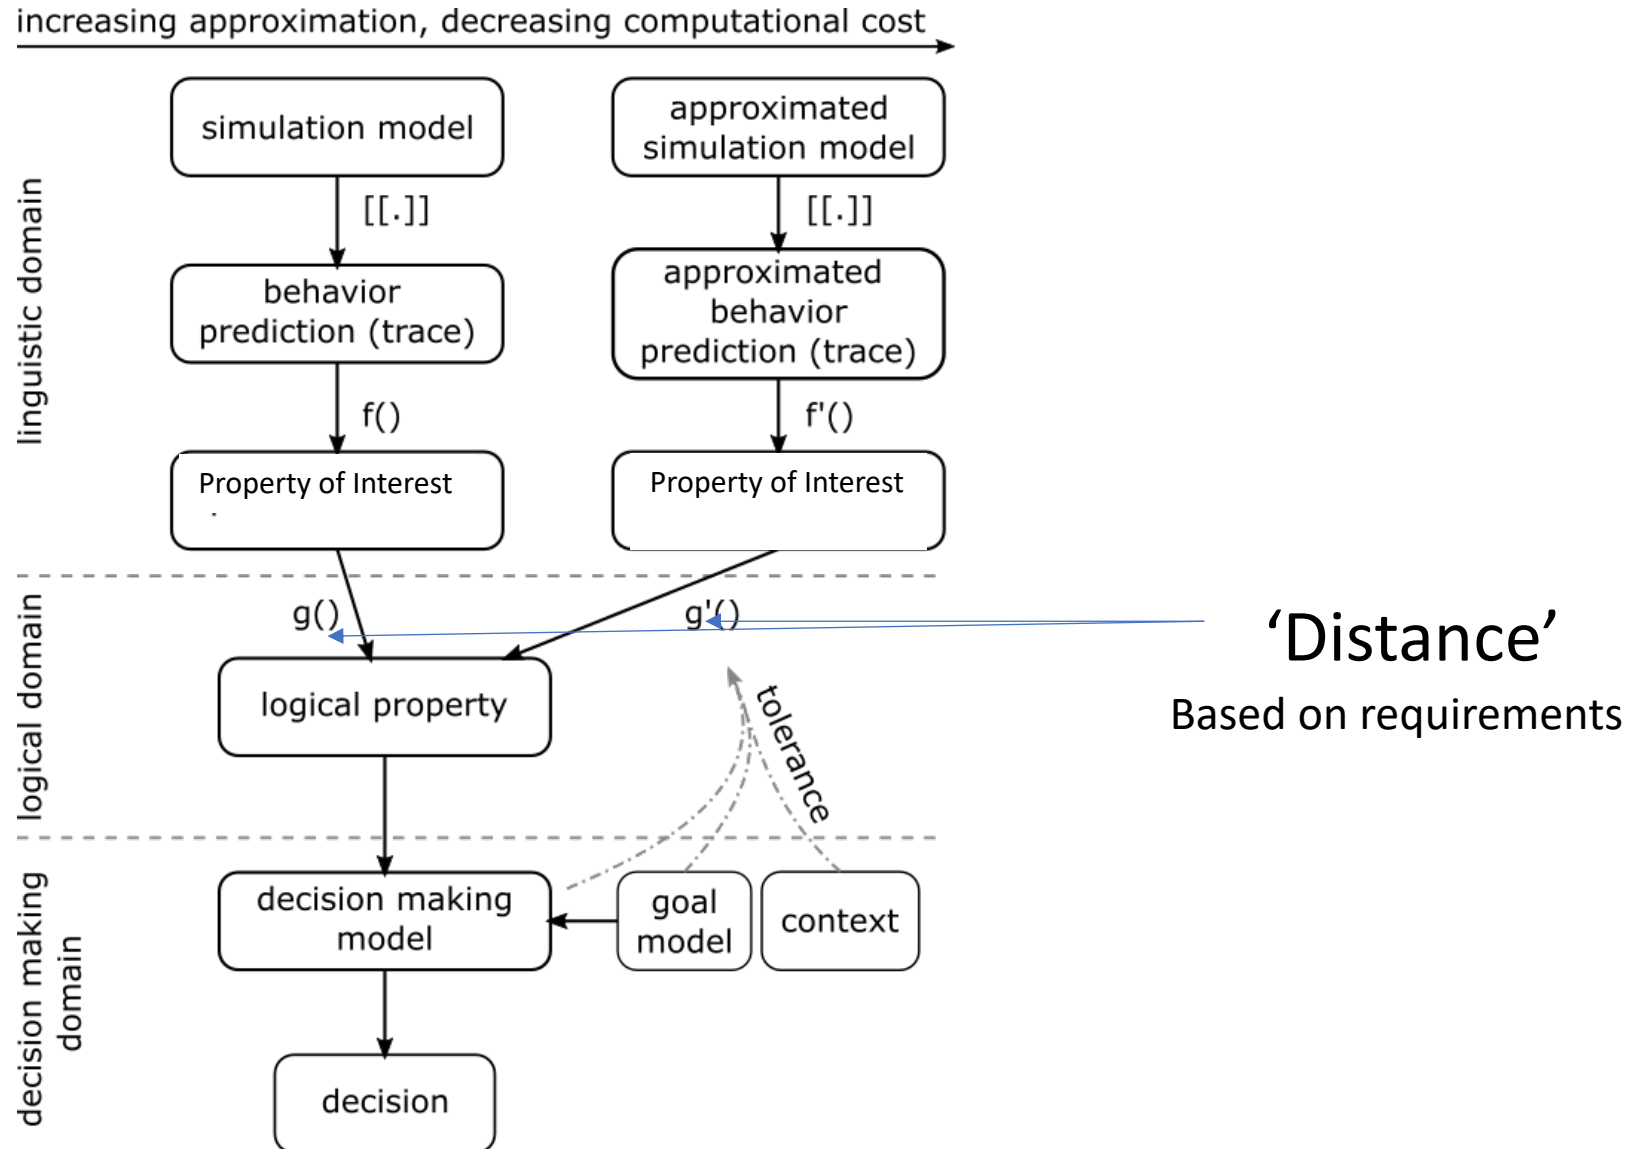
increasing approximation, decreasing computational cost

linguistic domain

simulation model

[[.]]

behavior prediction (trace)

f()

Property of Interest

approximated simulation model

[[.]]

approximated behavior prediction (trace)

f'()

Property of Interest

logical domain

g()

g'()

logical property

tolerance

'Distance'

Based on requirements

decision making domain

decision making model

goal model

context

decision